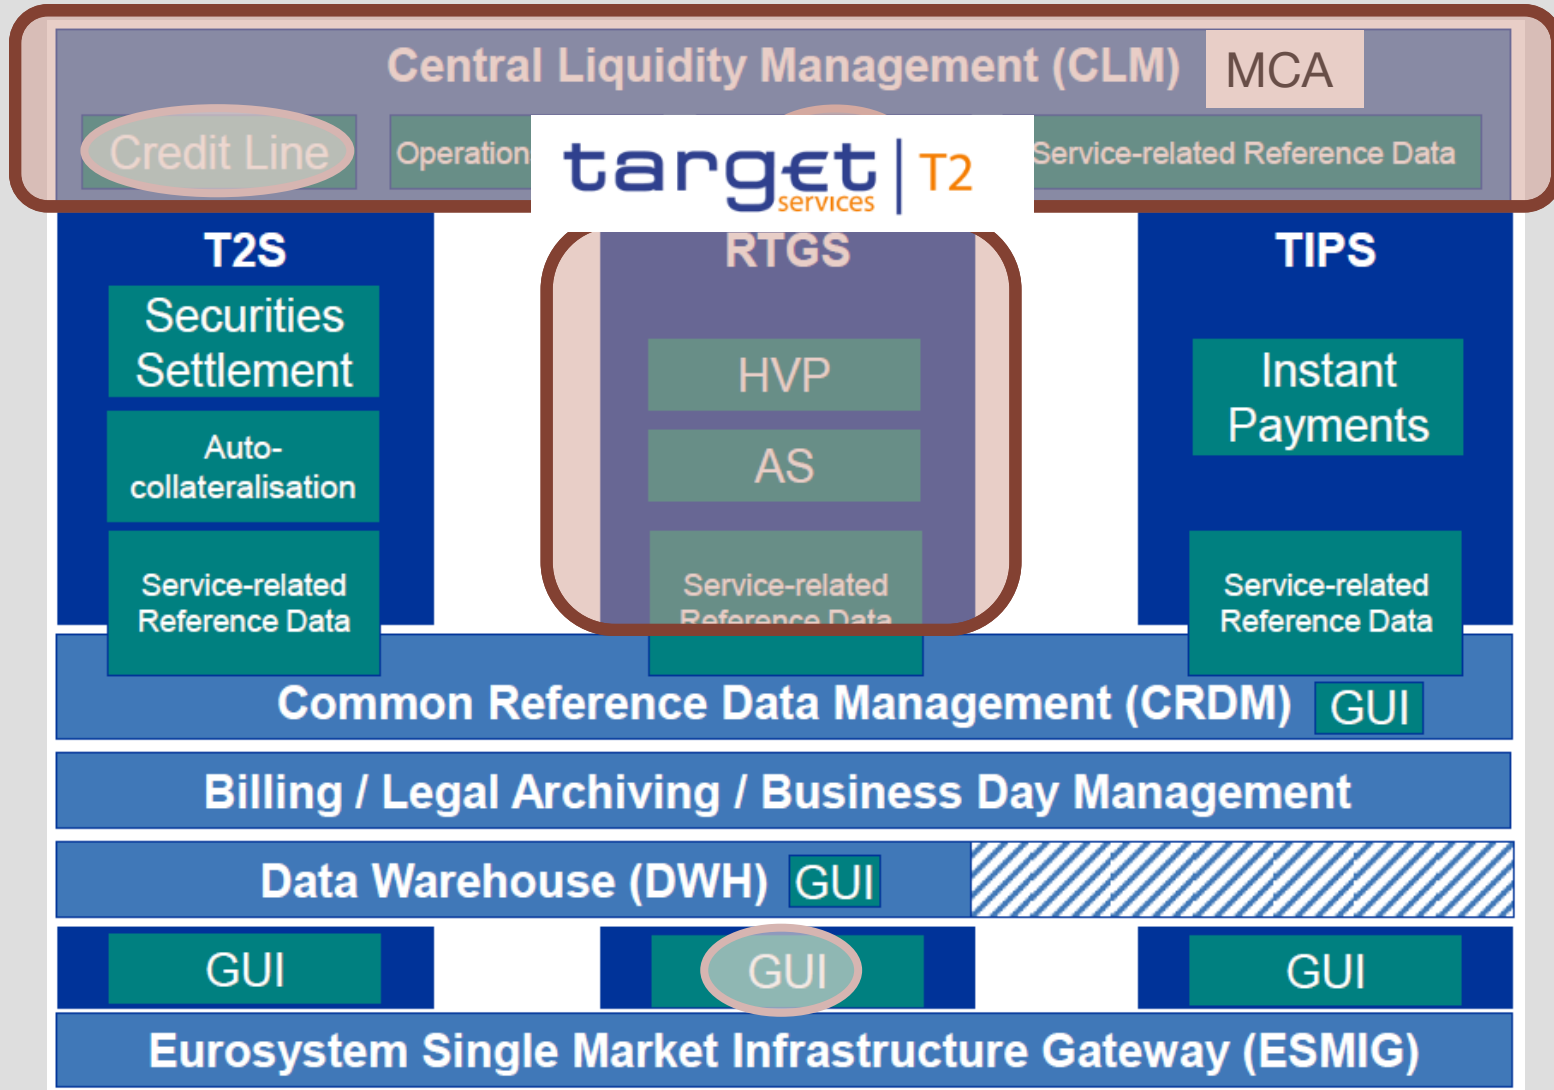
Central Liquidity Management (CLM) MCA

Credit Line

Operation

target services | T2

Service-related Reference Data

T2S

Securities Settlement

Auto-collateralisation

Service-related Reference Data

RTGS

HVP

AS

Service-related Reference Data

TIPS

Instant Payments

Service-related Reference Data

Common Reference Data Management (CRDM) GUI

Billing / Legal Archiving / Business Day Management

Data Warehouse (DWH) GUI

GUI

GUI

GUI

Eurosystem Single Market Infrastructure Gateway (ESMIG)